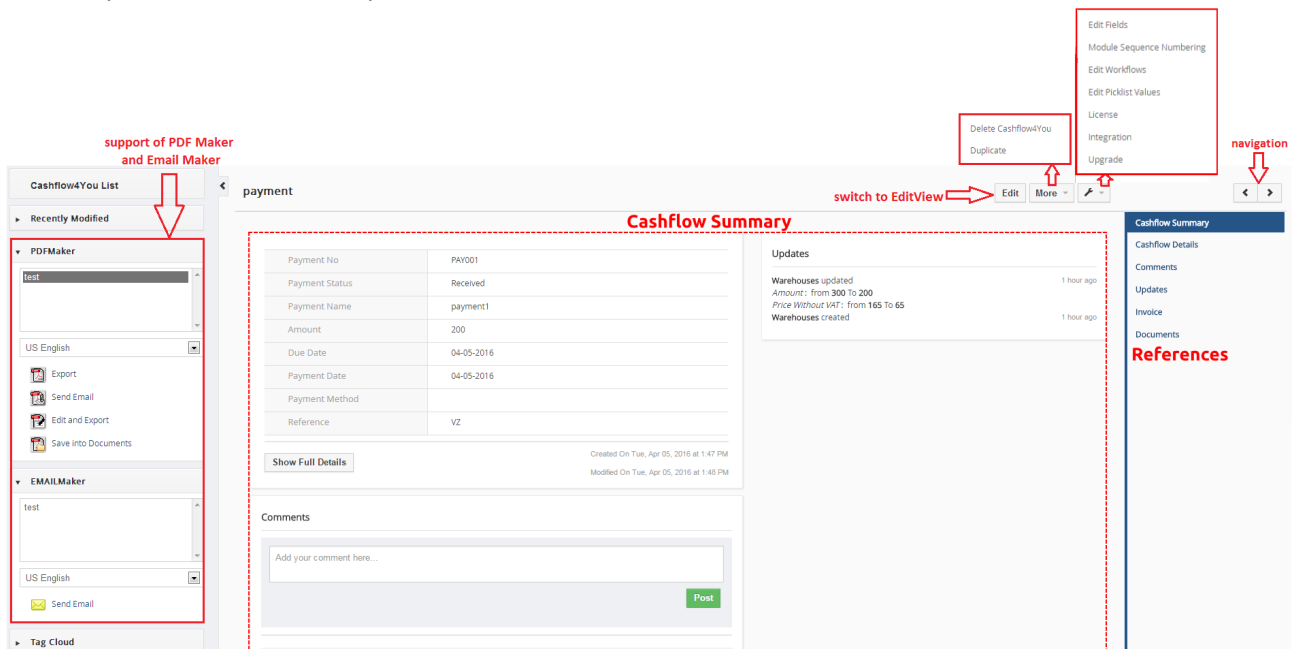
Edit Fields
Module Sequence Numbering
Edit Workflows
Edit Picklist Values
License
Integration
Upgrade

support of PDF Maker and Email Maker

Delete Cashflow4You
Duplicate

navigation

Cashflow4You List

payment

switch to EditView Edit More

Recently Modified

Cashflow Summary

PDFMaker

test

US English

Export
Send Email
Edit and Export
Save into Documents

EMAILMaker

test

US English

Send Email

Tag Cloud

| Payment No | PAY001 |
|---|---|
| Payment Status | Received |
| Payment Name | payment1 |
| Amount | 200 |
| Due Date | 04-05-2016 |
| Payment Date | 04-05-2016 |
| Payment Method | |
| Reference | VZ |

Show Full Details

Created On Tue, Apr 05, 2016 at 1:47 PM
Modified On Tue, Apr 05, 2016 at 1:48 PM

Comments

Add your comment here...

Post

Updates

Warehouses updated 1 hour ago
Amount : from 300 To 200
Price Without VAT : from 165 To 65
Warehouses created 1 hour ago

Cashflow Summary
Cashflow Details
Comments
Updates
Invoice
Documents

References